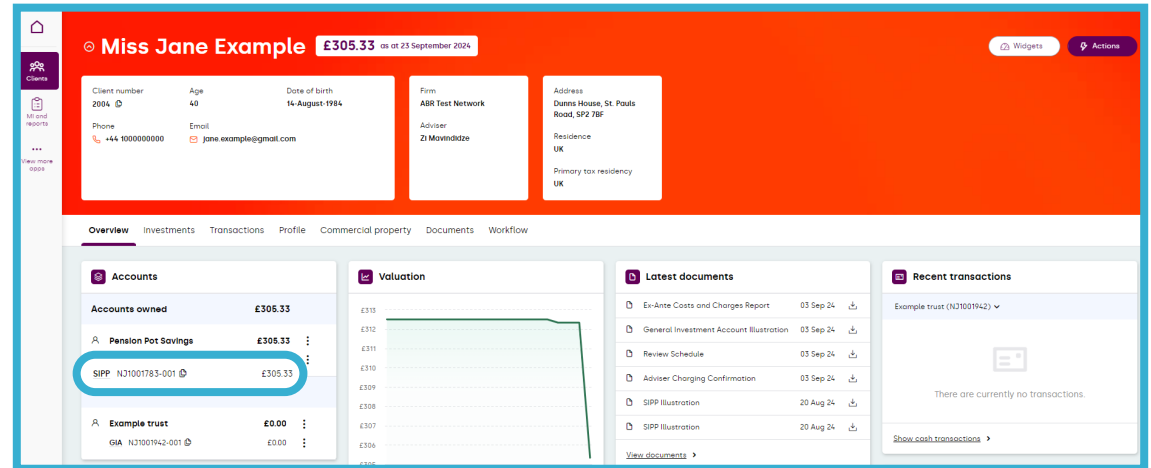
Clients

MI and reports

View more apps

Miss Jane Example £305.33 as at 23 September 2024

Widgets Actions

Client number 2004
Age 40
Date of birth 14-August-1984
Phone +44 1000000000
Email jane.example@gmail.com

Firm ABR Test Network
Adviser Zi Movindidze

Address Dunns House, St. Pauls Road, SP2 7BF
Residence UK
Primary tax residency UK

Overview Investments Transactions Profile Commercial property Documents Workflow

Accounts

Accounts owned £305.33

Pension Pot Savings £305.33

SIPP NJ1001783-001 £305.33

Example trust £0.00

GIA NJ1001942-001 £0.00

Valuation

£313
£312
£311
£310
£309
£308
£307
£306
£305

Latest documents

| | |
|---|---|
| Ex-Ante Costs and Charges Report | 03 Sep 24 |
| General Investment Account Illustration | 03 Sep 24 |
| Review Schedule | 03 Sep 24 |
| Adviser Charging Confirmation | 03 Sep 24 |
| SIPP Illustration | 20 Aug 24 |
| SIPP Illustration | 20 Aug 24 |

View documents

Recent transactions

Example trust (NJ1001942)

There are currently no transactions.

Show cash transactions